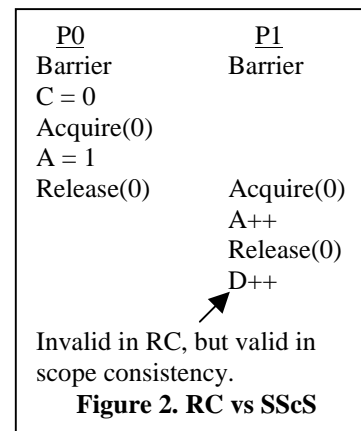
| P0 | P1 |
|---|---|
| Barrier | Barrier |
| C = 0 | |
| Acquire(0) | |
| A = 1 | |
| Release(0) | Acquire(0) |
| | A++ |
| | Release(0) |
| | D++ |

Invalid in RC, but valid in scope consistency.

**Figure 2. RC vs SScS**